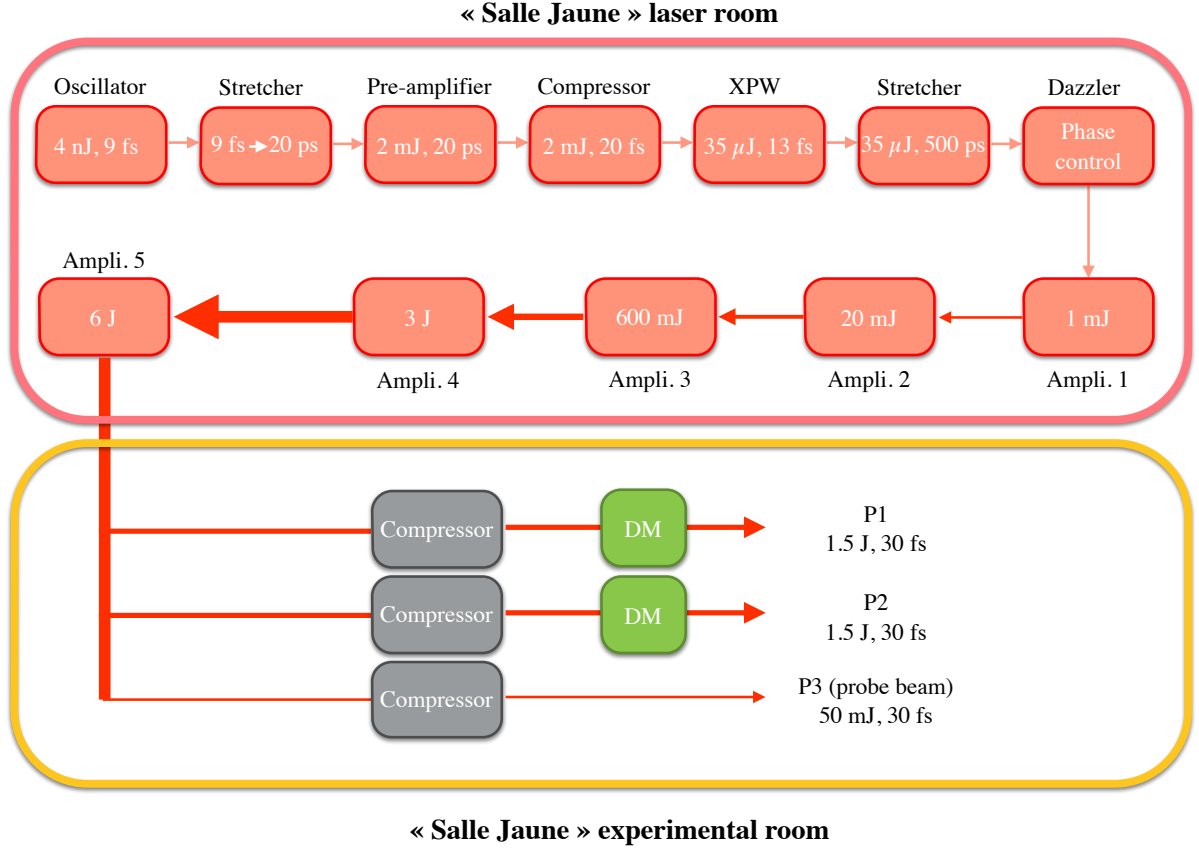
« Salle Jaune » laser room

Oscillator
4 nJ, 9 fs

Stretcher
9 fs → 20 ps

Pre-amplifier
2 mJ, 20 ps

Compressor
2 mJ, 20 fs

XPW
35 $\mu$J, 13 fs

Stretcher
35 $\mu$J, 500 ps

Dazzler
Phase control

Ampli. 5
6 J

3 J
Ampli. 4

600 mJ
Ampli. 3

20 mJ
Ampli. 2

1 mJ
Ampli. 1

Compressor
DM
P1
1.5 J, 30 fs

Compressor
DM
P2
1.5 J, 30 fs

Compressor
P3 (probe beam)
50 mJ, 30 fs

« Salle Jaune » experimental room